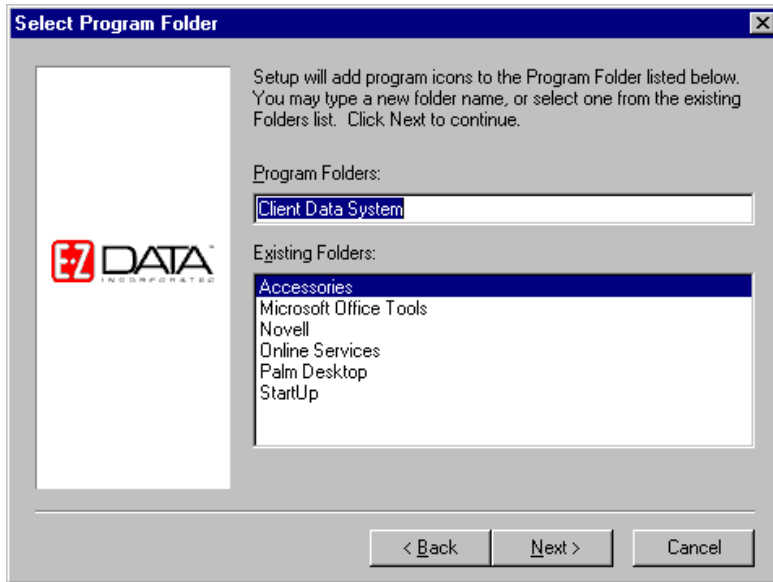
Select Program Folder

E-Z DATA™ INCORPORATED

Setup will add program icons to the Program Folder listed below. You may type a new folder name, or select one from the existing Folders list. Click Next to continue.

Program Folders:

Client Data System

Existing Folders:

Accessories
Microsoft Office Tools
Novell
Online Services
Palm Desktop
StartUp

< Back
Next >
Cancel